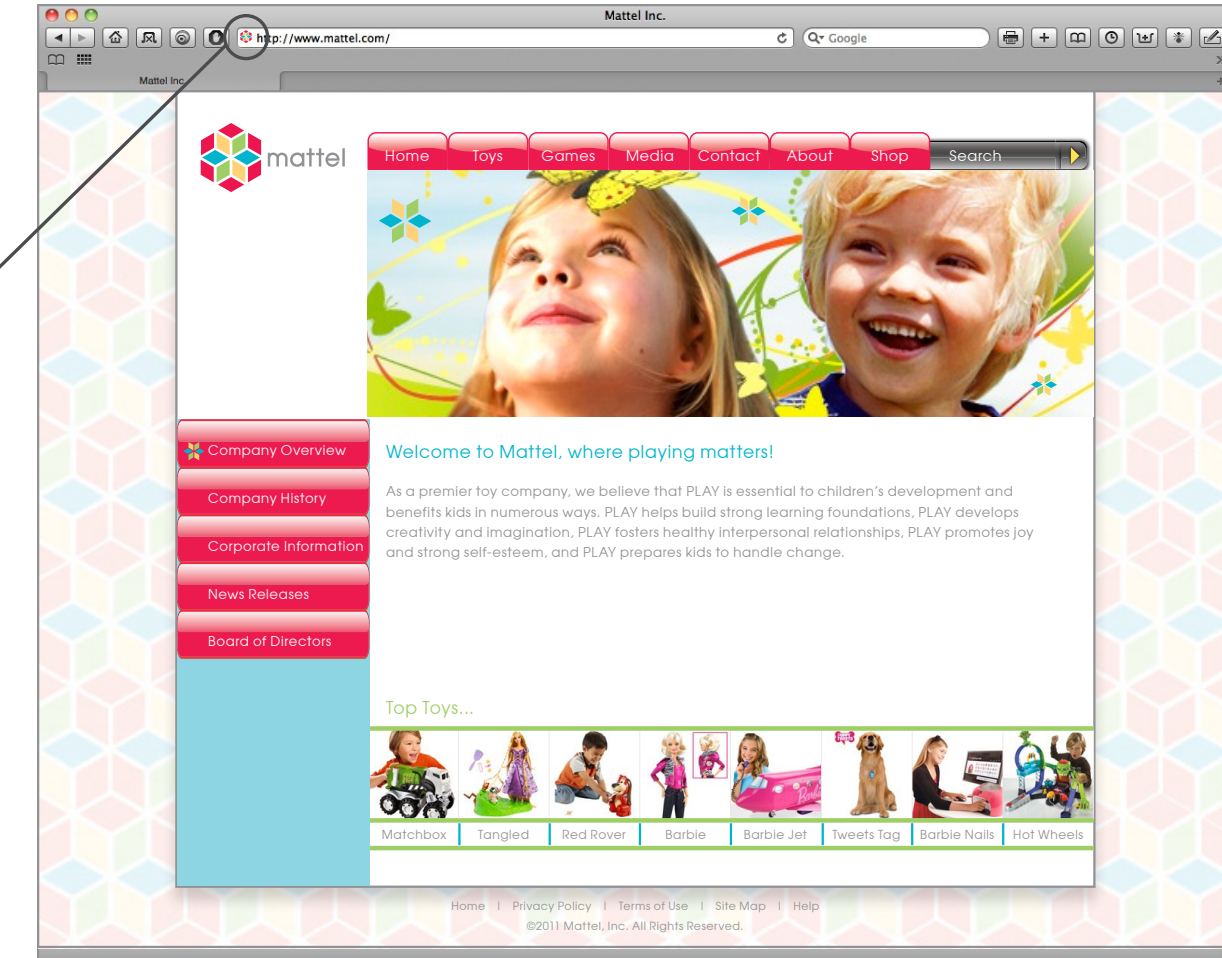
Mattel Inc.

http://www.mattel.com/

Google

Mattel Inc.

mattel

Home Toys Games Media Contact About Shop Search

Company Overview

Company History

Corporate Information

News Releases

Board of Directors

Welcome to Mattel, where playing matters!

As a premier toy company, we believe that PLAY is essential to children's development and benefits kids in numerous ways. PLAY helps build strong learning foundations, PLAY develops creativity and imagination, PLAY fosters healthy interpersonal relationships, PLAY promotes joy and strong self-esteem, and PLAY prepares kids to handle change.

Top Toys...

| Matchbox | Tangled | Red Rover | Barbie | Barbie Jet | Tweets Tag | Barbie Nails | Hot Wheels |
|---|---|---|---|---|---|---|---|

Home | Privacy Policy | Terms of Use | Site Map | Help

©2011 Mattel, Inc. All Rights Reserved.